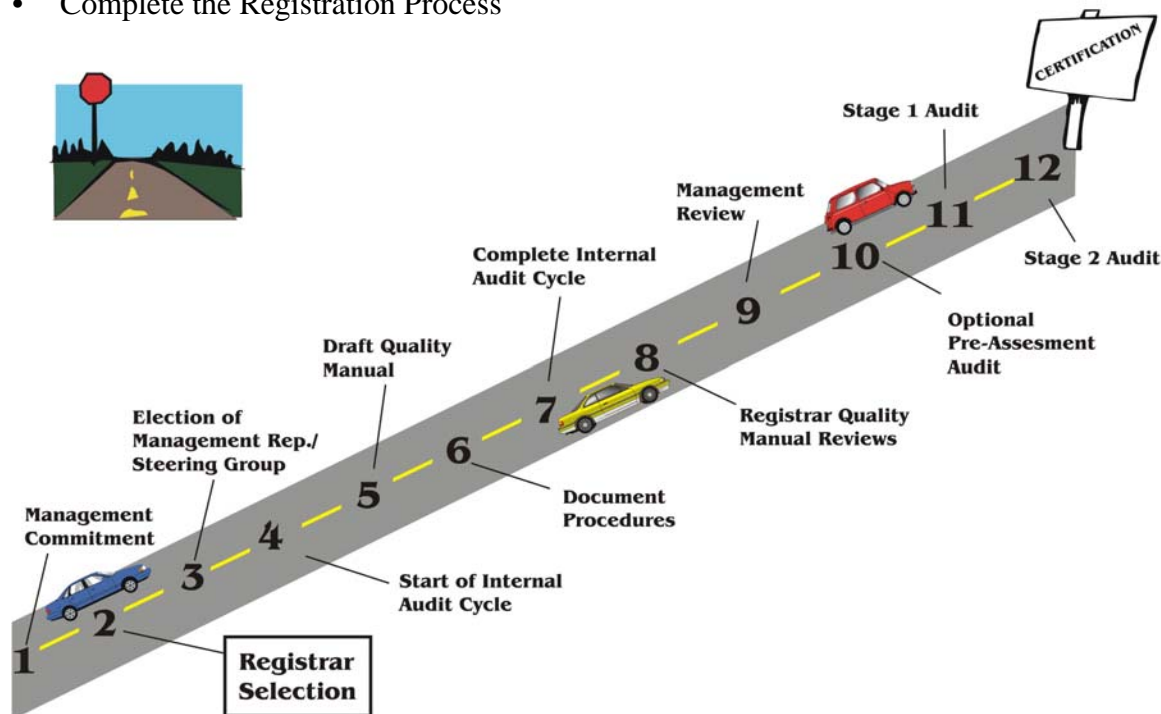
• Complete the Registration Process

CERTIFICATION

Stage 1 Audit

12

Management Review

11

10

Stage 2 Audit

Complete Internal Audit Cycle

9

Optional Pre-Assesment Audit

Draft Quality Manual

8

7

Registrar Quality Manual Reviews

Election of Management Rep./ Steering Group

6

5

Document Procedures

Management Commitment

4

3

Start of Internal Audit Cycle

2

1

Registrar Selection